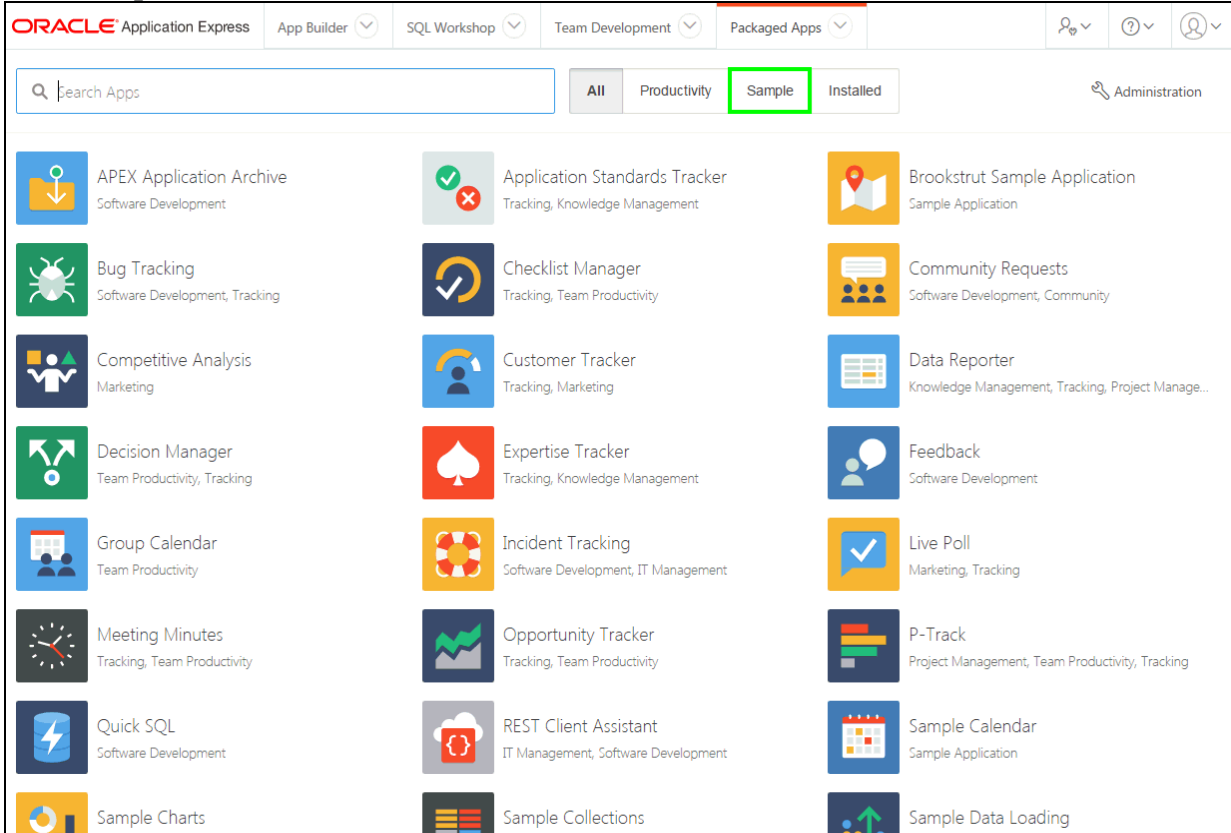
ORACLE Application Express App Builder SQL Workshop Team Development Packaged Apps

Search Apps

All Productivity Sample Installed

Administration

APEX Application Archive
Software Development

Application Standards Tracker
Tracking, Knowledge Management

Brookstrut Sample Application
Sample Application

Bug Tracking
Software Development, Tracking

Checklist Manager
Tracking, Team Productivity

Community Requests
Software Development, Community

Competitive Analysis
Marketing

Customer Tracker
Tracking, Marketing

Data Reporter
Knowledge Management, Tracking, Project Manage...

Decision Manager
Team Productivity, Tracking

Expertise Tracker
Tracking, Knowledge Management

Feedback
Software Development

Group Calendar
Team Productivity

Incident Tracking
Software Development, IT Management

Live Poll
Marketing, Tracking

Meeting Minutes
Tracking, Team Productivity

Opportunity Tracker
Tracking, Team Productivity

P-Track
Project Management, Team Productivity, Tracking

Quick SQL
Software Development

REST Client Assistant
IT Management, Software Development

Sample Calendar
Sample Application

Sample Charts

Sample Collections

Sample Data Loading